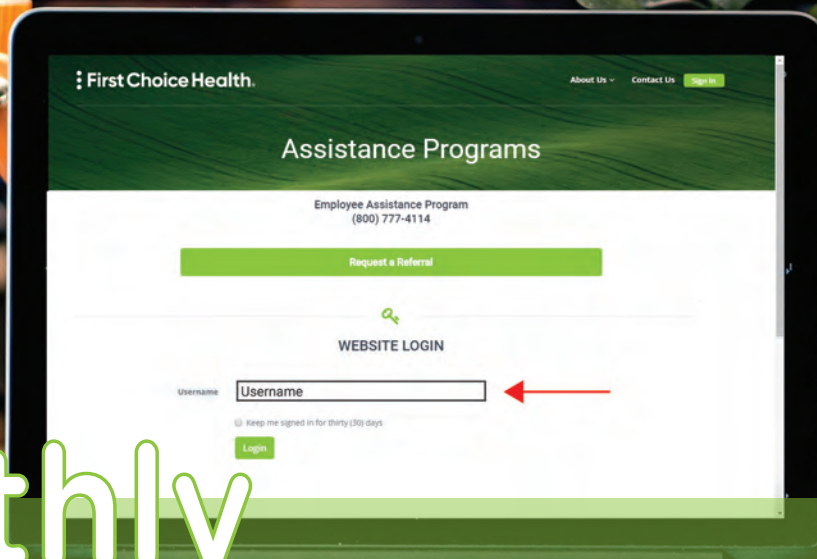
First Choice Health.

About Us Contact Us Sign In

Assistance Programs

Employee Assistance Program
(800) 777-4114

Request a Referral

WEBSITE LOGIN

Username Username

Keep me signed in for thirty (30) days

Login

thly